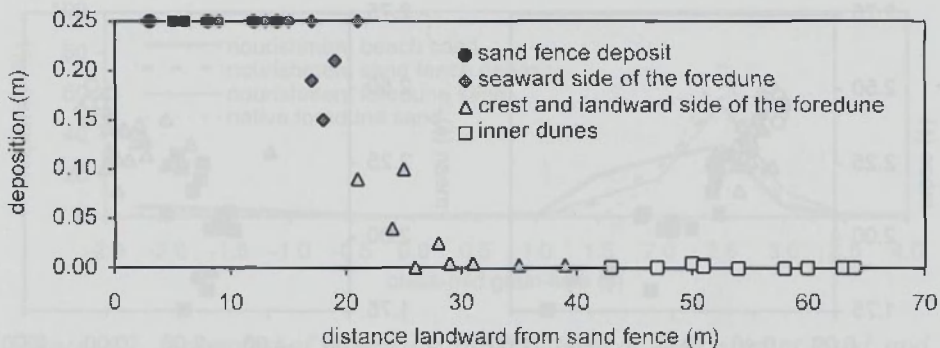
0.25
0.20
0.15
0.10
0.05
0.00
deposition (m)
sand fence deposit
seaward side of the foredune
crest and landward side of the foredune
inner dunes
0
10
20
30
40
50
60
70
distance landward from sand fence (m)